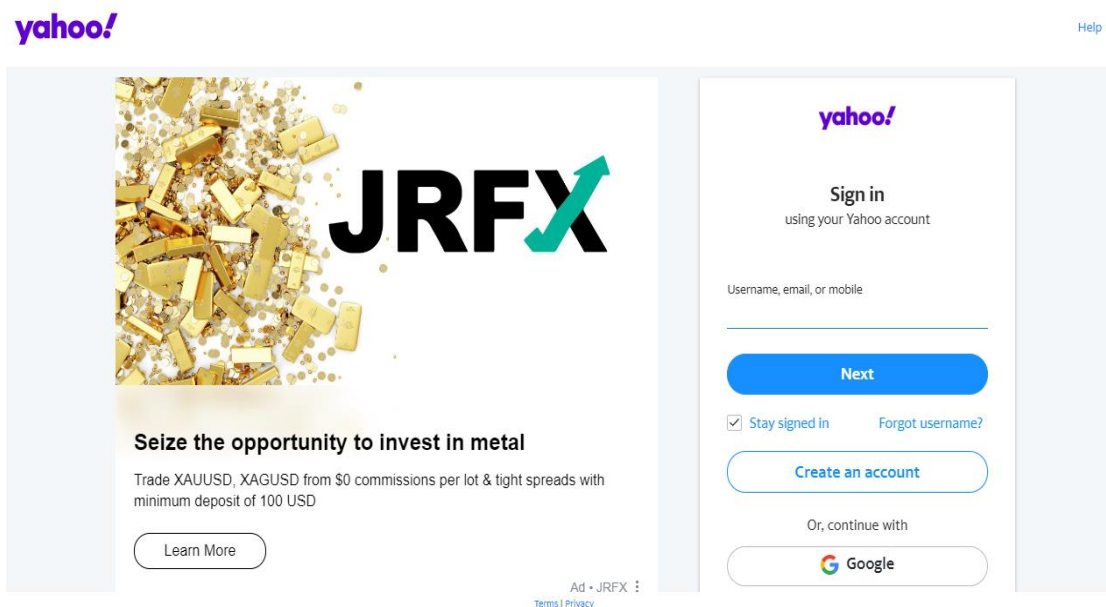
yahoo!

Help

JRFX

Seize the opportunity to invest in metal

Trade XAUUSD, XAGUSD from $0 commissions per lot & tight spreads with minimum deposit of 100 USD

Learn More

Ad • JRFX

yahoo!

Sign in
using your Yahoo account

Username, email, or mobile

Next

Stay signed in

Forgot username?

Create an account

Or, continue with

Google

Terms | Privacy